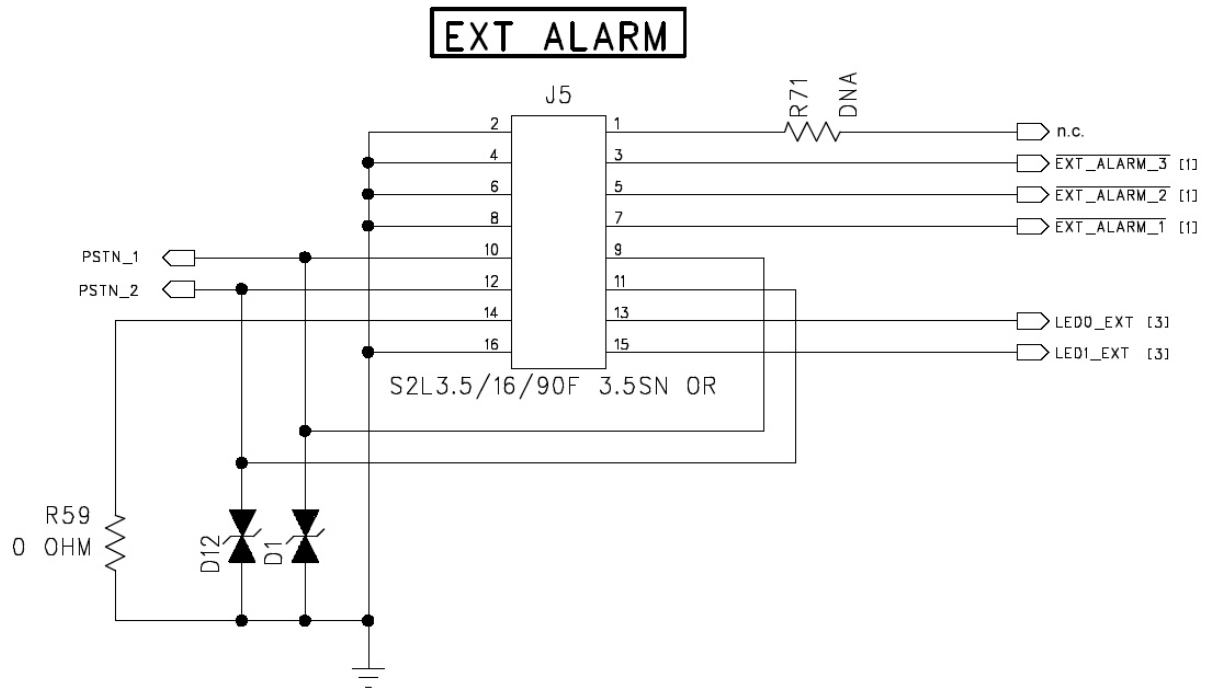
EXT ALARM

J5

R71 DNA

2 1 n.c.
4 3 $\overline{\text{EXT\_ALARM\_3}}$ [1]
6 5 $\overline{\text{EXT\_ALARM\_2}}$ [1]
8 7 $\overline{\text{EXT\_ALARM\_1}}$ [1]
PSTN_1 10 9
PSTN_2 12 11
14 13 LED0_EXT [3]
16 15 LED1_EXT [3]

S2L3.5/16/90F 3.5SN OR

R59
0 OHM

D12 D1